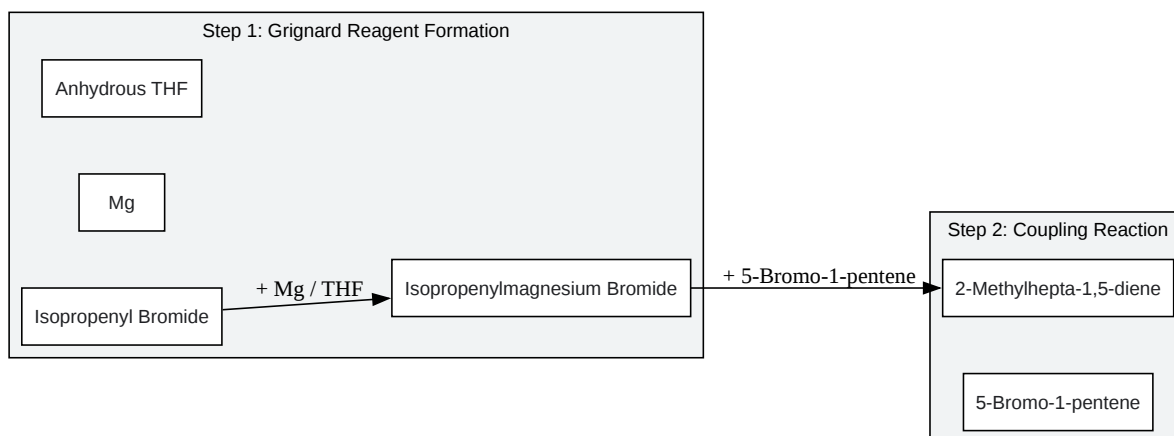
Step 1: Grignard Reagent Formation

Anhydrous THF

Mg

Isopropenyl Bromide

+ Mg / THF

Isopropenylmagnesium Bromide

+ 5-Bromo-1-pentene

Step 2: Coupling Reaction

2-Methylhepta-1,5-diene

5-Bromo-1-pentene